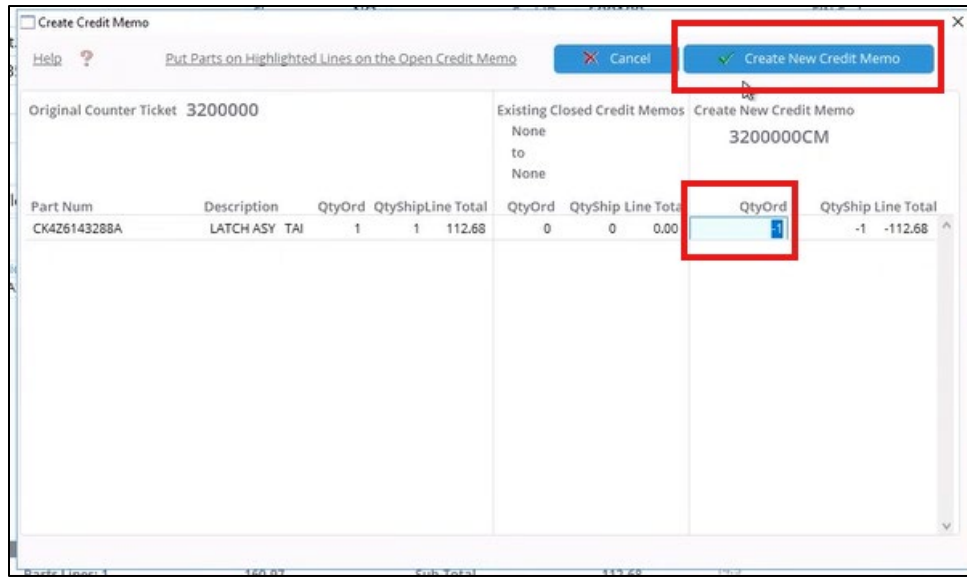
Create Credit Memo

Help ?

Put Parts on Highlighted Lines on the Open Credit Memo

Cancel

Create New Credit Memo

Original Counter Ticket 3200000

Existing Closed Credit Memos
None
to
None

Create New Credit Memo
3200000CM

| Part Num | Description | QtyOrd | QtyShip | Line Total | QtyOrd | QtyShip | Line Tota | QtyOrd | QtyShip | Line Total |
|---|---|---|---|---|---|---|---|---|---|---|
| CK4Z6143288A | LATCH ASY TAI | 1 | 1 | 112.68 | 0 | 0 | 0.00 | -1 | -1 | -112.68 |